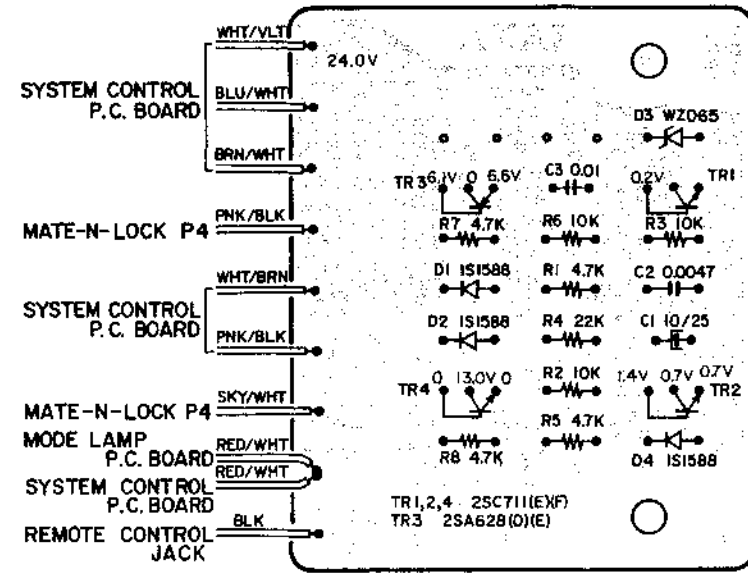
SYSTEM CONTROL P.C. BOARD
WHT/VLT
24.0V
BLU/WHT
BRN/WHT
MATE-N-LOCK P4
PNK/BLK
SYSTEM CONTROL P.C. BOARD
WHT/BRN
PNK/BLK
MATE-N-LOCK P4
SKY/WHT
MODE LAMP P.C. BOARD
RED/WHT
SYSTEM CONTROL P.C. BOARD
RED/WHT
REMOTE CONTROL JACK
BLK

D3 WZ065
TR3 6.1V 0 6.6V
C3 0.01
0.2V TR1
R7 4.7K
R6 10K
R3 10K
D1 1S1588
R1 4.7K
C2 0.0047
D2 1S1588
R4 22K
C1 10/25
TR4 0 13.0V 0
R2 10K
1.4V 0.7V 0.7V TR2
R5 4.7K
R8 4.7K
D4 1S1588
TR1,2,4 2SC711(E)(F)
TR3 2SA628(D)(E)